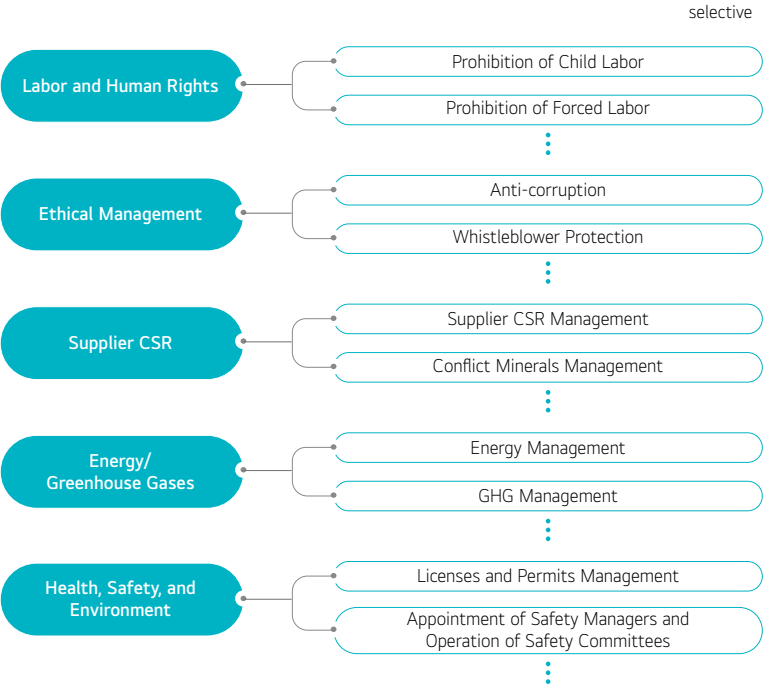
selective

Labor and Human Rights

Prohibition of Child Labor

Prohibition of Forced Labor

Ethical Management

Anti-corruption

Whistleblower Protection

Supplier CSR

Supplier CSR Management

Conflict Minerals Management

Energy/ Greenhouse Gases

Energy Management

GHG Management

Health, Safety, and Environment

Licenses and Permits Management

Appointment of Safety Managers and Operation of Safety Committees